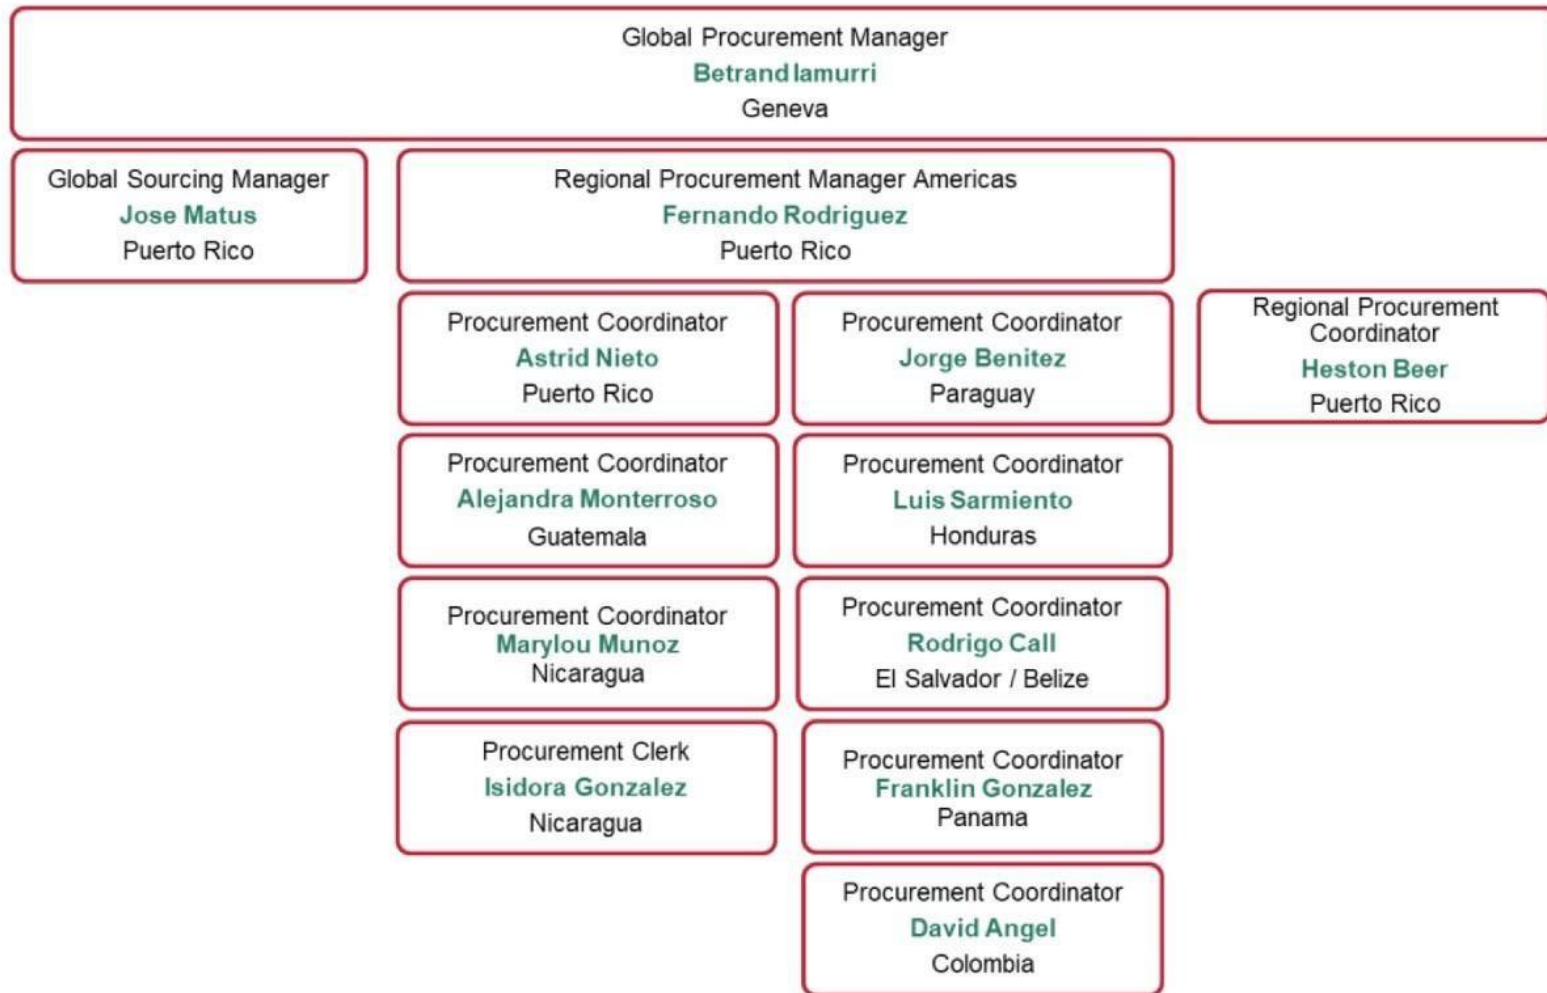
Global Procurement Manager
Betrand Iamurri
Geneva

Global Sourcing Manager
Jose Matus
Puerto Rico

Regional Procurement Manager Americas
Fernando Rodriguez
Puerto Rico

Procurement Coordinator
Astrid Nieto
Puerto Rico

Procurement Coordinator
Jorge Benitez
Paraguay

Regional Procurement Coordinator
Heston Beer
Puerto Rico

Procurement Coordinator
Alejandra Monterroso
Guatemala

Procurement Coordinator
Luis Sarmiento
Honduras

Procurement Coordinator
Marylou Munoz
Nicaragua

Procurement Coordinator
Rodrigo Call
El Salvador / Belize

Procurement Clerk
Isidora Gonzalez
Nicaragua

Procurement Coordinator
Franklin Gonzalez
Panama

Procurement Coordinator
David Angel
Colombia